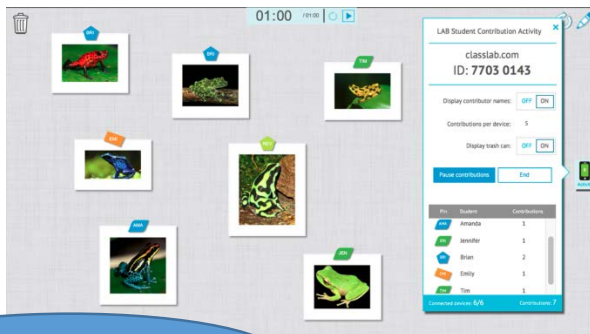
01:00 / 01:00

BRI

BRI

TIM

EMI

REV

AMA

JEN

LAB Student Contribution Activity

classlab.com
ID: 7703 0143

Display contributor names: OFF ON

Contributions per device: 5

Display trash can: OFF ON

Pause contributions

End

| Pin | Student | Contributions |
|---|---|---|
| AMA | Amanda | 1 |
| JEN | Jennifer | 1 |
| BRI | Brian | 2 |
| EMI | Emily | 1 |
| TIM | Tim | 1 |

Connected devices: 6/6

Contributions: 7

Activi